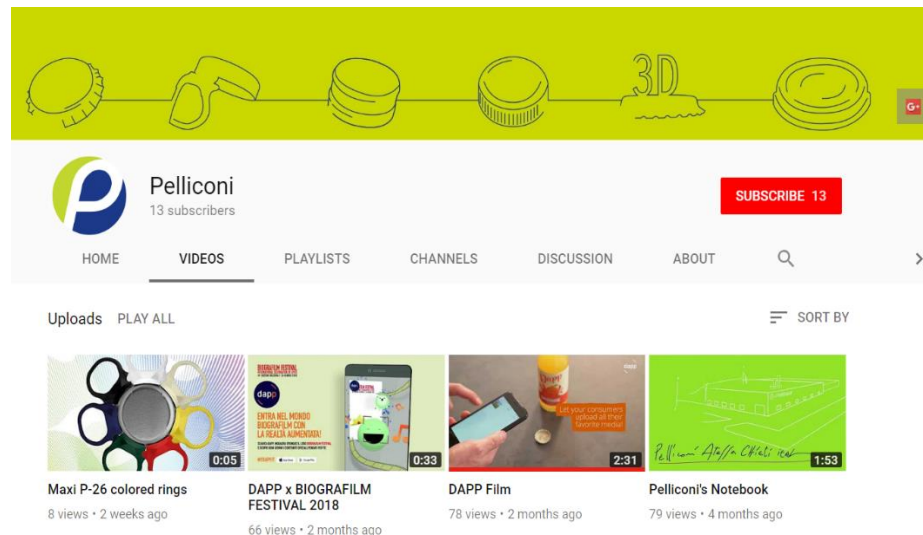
3D

G+

Pelliconi
13 subscribers

SUBSCRIBE 13

HOME VIDEOS PLAYLISTS CHANNELS DISCUSSION ABOUT

Uploads PLAY ALL

SORT BY

0:05
Maxi P-26 colored rings
8 views • 2 weeks ago

BIOGRAFILM FESTIVAL
dapp
ENTRA NEL MONDO BIOGRAFILM CON LA REALTÀ AUMENTATA!
0:33
DAPP x BIOGRAFILM FESTIVAL 2018
66 views • 2 months ago

Let your consumers upload all their favorite media!
2:31
DAPP Film
78 views • 2 months ago

Pelliconi Atelier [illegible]
1:53
Pelliconi's Notebook
79 views • 4 months ago